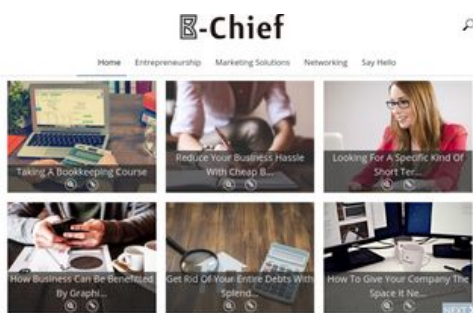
B-Chief

Home Entrepreneurship Marketing Solutions Networking Say Hello

Taking A Bookkeeping Course

Reduce Your Business Hassle With Cheap B...

Looking For A Specific Kind Of Short Ter...

How Business Can Be Benefited By Graphi...

Get Rid Of Your Entire Debts With Splend...

How To Give Your Company The Space It Ne...